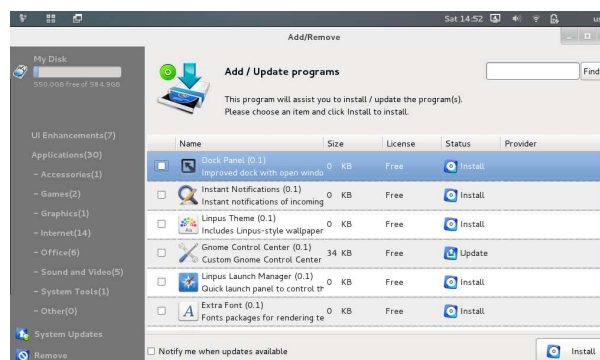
Sat 14:52

Add/Remove

My Disk

550.0GB free of 584.9GB

Add / Update programs

Find

This program will assist you to install / update the program(s).
Please choose an item and click Install to install.

UI Enhancements(7)

Applications(30)

- Accessories(1)

- Games(2)

- Graphics(1)

- Internet(14)

- Office(6)

- Sound and Video(5)

- System Tools(1)

- Other(0)

System Updates

Remove

| | Name | Size | License | Status | Provider |
|---|---|---|---|---|---|
| | Dock Panel (0.1) Improved dock with open windo | 0 KB | Free | Install | |
| | Instant Notifications (0.1) Instant notifications of incoming | 0 KB | Free | Install | |
| | Linpus Theme (0.1) Includes Linpus-style wallpaper | 0 KB | Free | Install | |
| | Gnome Control Center (0.1) Custom Gnome Control Center | 34 KB | Free | Update | |
| | Linpus Launch Manager (0.1) Quick launch panel to control th | 0 KB | Free | Install | |
| | Extra Font (0.1) Fonts packages for rendering te | 0 KB | Free | Install | |

Notify me when updates available

Install